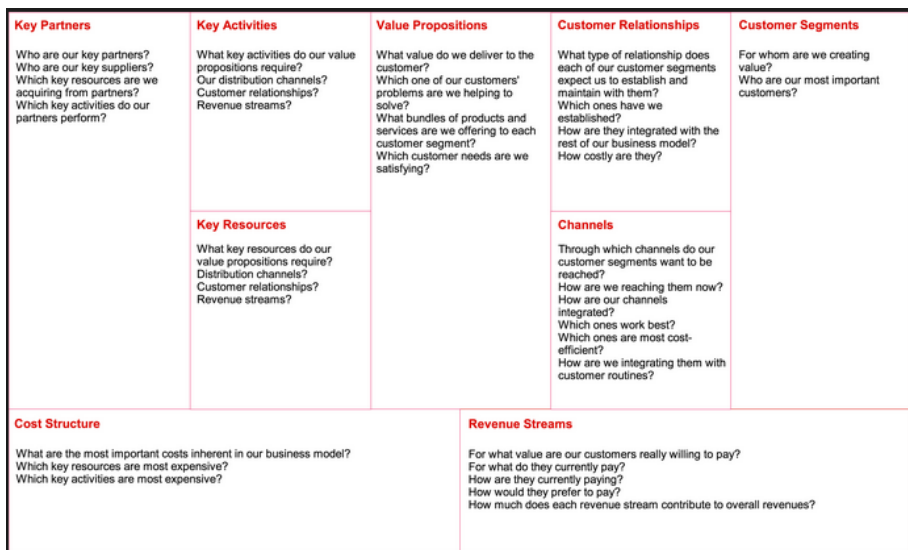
Key Partners

Who are our key partners?
Who are our key suppliers?
Which key resources are we acquiring from partners?
Which key activities do our partners perform?

Key Activities

What key activities do our value propositions require?
Our distribution channels?
Customer relationships?
Revenue streams?

Key Resources

What key resources do our value propositions require?
Distribution channels?
Customer relationships?
Revenue streams?

Value Propositions

What value do we deliver to the customer?
Which one of our customers' problems are we helping to solve?
What bundles of products and services are we offering to each customer segment?
Which customer needs are we satisfying?

Customer Relationships

What type of relationship does each of our customer segments expect us to establish and maintain with them?
Which ones have we established?
How are they integrated with the rest of our business model?
How costly are they?

Channels

Through which channels do our customer segments want to be reached?
How are we reaching them now?
How are our channels integrated?
Which ones work best?
Which ones are most cost-efficient?
How are we integrating them with customer routines?

Customer Segments

For whom are we creating value?
Who are our most important customers?

Cost Structure

What are the most important costs inherent in our business model?
Which key resources are most expensive?
Which key activities are most expensive?

Revenue Streams

For what value are our customers really willing to pay?
For what do they currently pay?
How are they currently paying?
How would they prefer to pay?
How much does each revenue stream contribute to overall revenues?